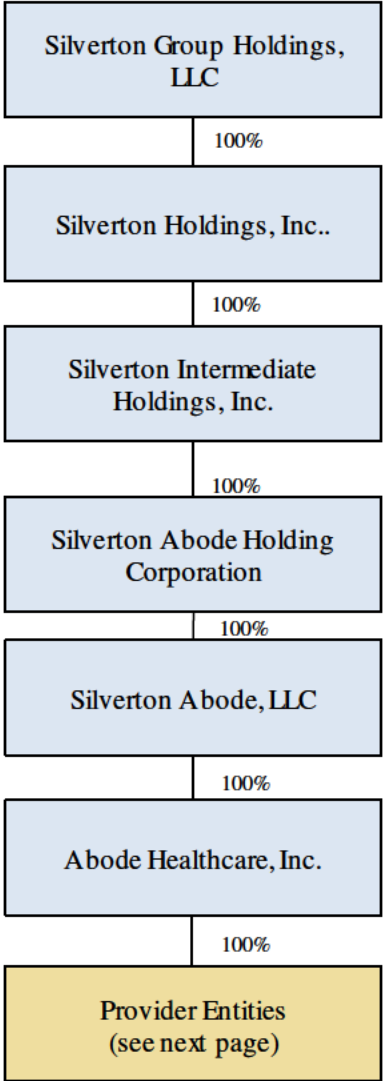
Silverton Group Holdings, LLC

100%

Silverton Holdings, Inc..

100%

Silverton Intermediate Holdings, Inc.

100%

Silverton Abode Holding Corporation

100%

Silverton Abode, LLC

100%

Abode Healthcare, Inc.

100%

Provider Entities (see next page)